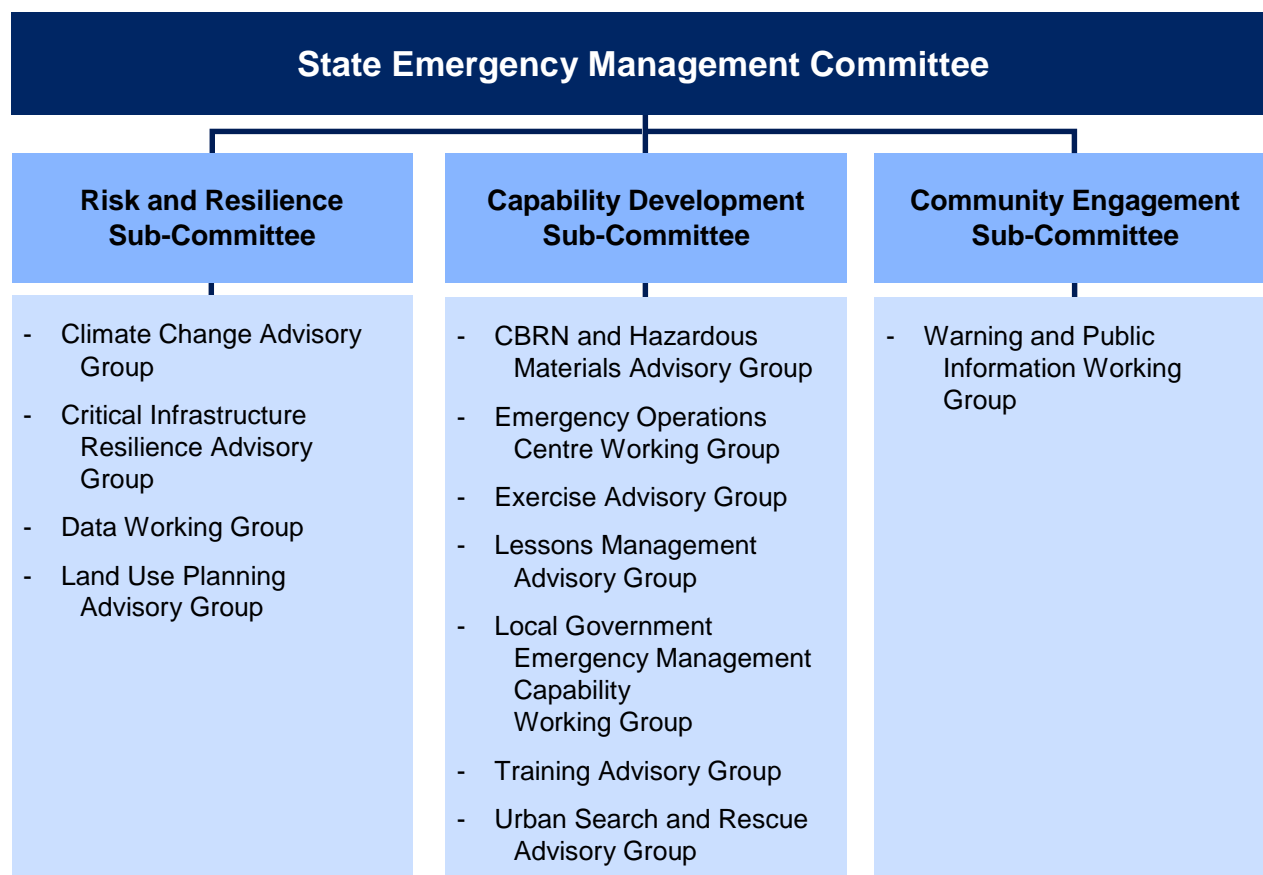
State Emergency Management Committee

Risk and Resilience Sub-Committee

- Climate Change Advisory Group
- Critical Infrastructure Resilience Advisory Group
- Data Working Group
- Land Use Planning Advisory Group

Capability Development Sub-Committee

- CBRN and Hazardous Materials Advisory Group
- Emergency Operations Centre Working Group
- Exercise Advisory Group
- Lessons Management Advisory Group
- Local Government Emergency Management Capability Working Group
- Training Advisory Group
- Urban Search and Rescue Advisory Group

Community Engagement Sub-Committee

- Warning and Public Information Working Group